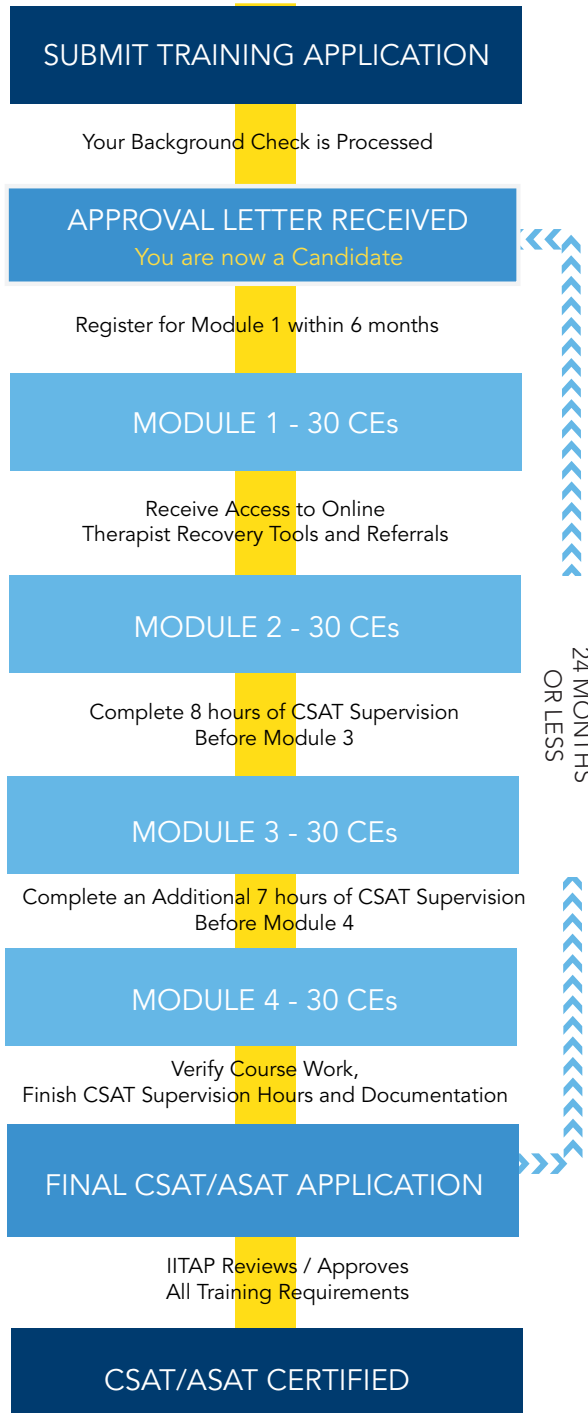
SUBMIT TRAINING APPLICATION

Your Background Check is Processed

APPROVAL LETTER RECEIVED
You are now a Candidate

Register for Module 1 within 6 months

MODULE 1 - 30 CEs

Receive Access to Online Therapist Recovery Tools and Referrals

MODULE 2 - 30 CEs

Complete 8 hours of CSAT Supervision Before Module 3

MODULE 3 - 30 CEs

Complete an Additional 7 hours of CSAT Supervision Before Module 4

MODULE 4 - 30 CEs

Verify Course Work, Finish CSAT Supervision Hours and Documentation

FINAL CSAT/ASAT APPLICATION

IITAP Reviews / Approves All Training Requirements

CSAT/ASAT CERTIFIED

24 MONTHS OR LESS